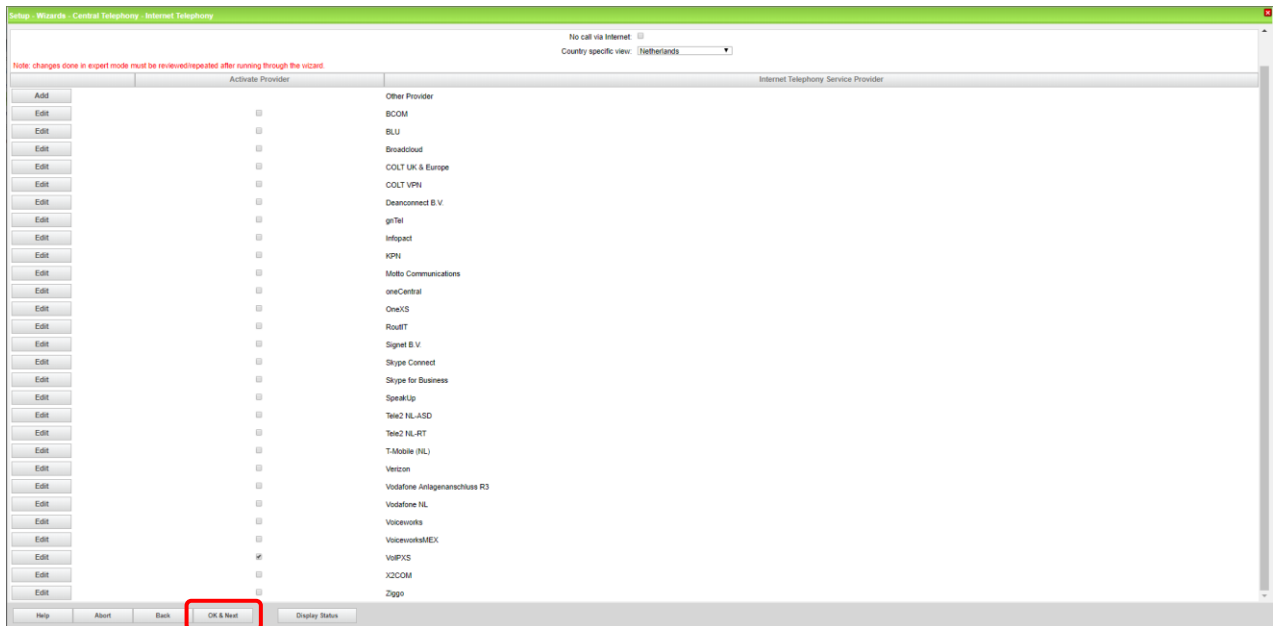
Setup - Wizards - Central Telephony - Internet Telephony

No call via Internet:
Country specific view: Netherlands

Note: changes done in expert mode must be reviewed/repeated after running through the wizard.

| | Activate Provider | Internet Telephony Service Provider |
|---|---|---|
| Add | | Other Provider |
| Edit | | BCOM |
| Edit | | BLU |
| Edit | | Broadcloud |
| Edit | | COLT UK & Europe |
| Edit | | COLT VPN |
| Edit | | Deanconnect B.V. |
| Edit | | gnTel |
| Edit | | Infopact |
| Edit | | KPN |
| Edit | | Motto Communications |
| Edit | | oneCentral |
| Edit | | OneXS |
| Edit | | RoutIT |
| Edit | | Signet B.V. |
| Edit | | Skype Connect |
| Edit | | Skype for Business |
| Edit | | SpeakUp |
| Edit | | Tele2 NL-ASD |
| Edit | | Tele2 NL-RT |
| Edit | | T-Mobile (NL) |
| Edit | | Verizon |
| Edit | | Vodafone Anlagenanschluss R3 |
| Edit | | Vodafone NL |
| Edit | | Voiceworks |
| Edit | | VoiceworksMEX |
| Edit | ✔ | VoIPXS |
| Edit | | X2COM |
| Edit | | Ziggo |

Help Abort Back OK & Next Display Status